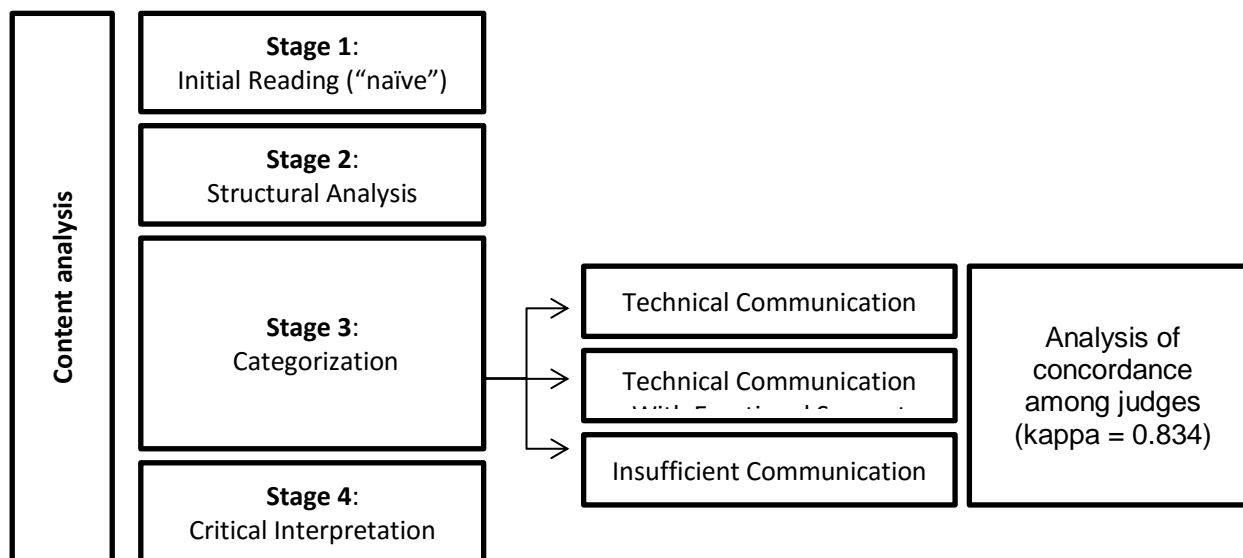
Content analysis

**Stage 1**:
Initial Reading ("naïve")

**Stage 2**:
Structural Analysis

**Stage 3**:
Categorization

**Stage 4**:
Critical Interpretation

Technical Communication

Technical Communication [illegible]

Insufficient Communication

Analysis of concordance among judges (kappa = 0.834)